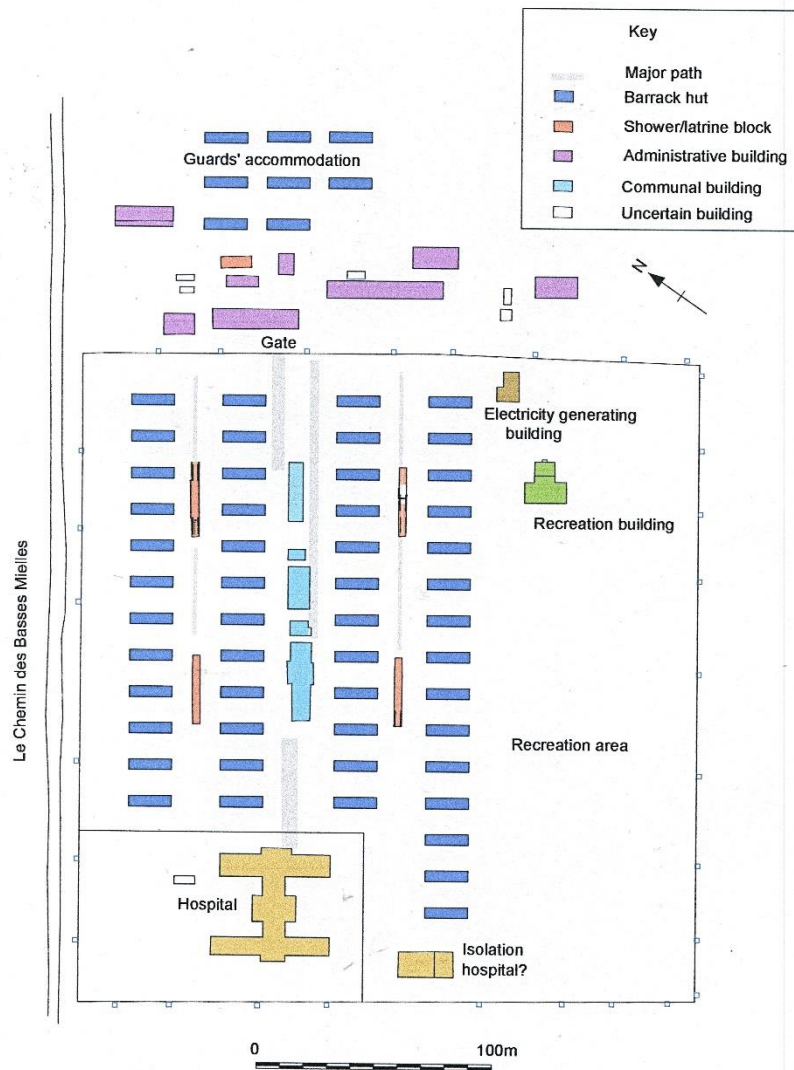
Key

Major path
Barrack hut
Shower/latrine block
Administrative building
Communal building
Uncertain building

N

Guards' accommodation

Gate

Electricity generating building

Recreation building

Recreation area

Le Chemin des Basses Mielles

Hospital

Isolation hospital?

0

100m